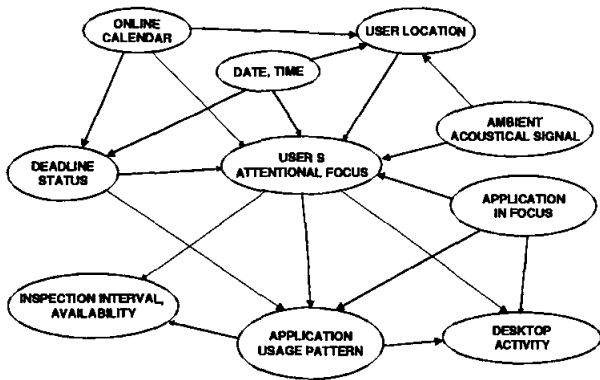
ONLINE CALENDAR

USER LOCATION

DATE, TIME

AMBIENT ACOUSTICAL SIGNAL

DEADLINE STATUS

USER S ATTENTIONAL FOCUS

APPLICATION IN FOCUS

INSPECTION INTERVAL, AVAILABILITY

APPLICATION USAGE PATTERN

DESKTOP ACTIVITY